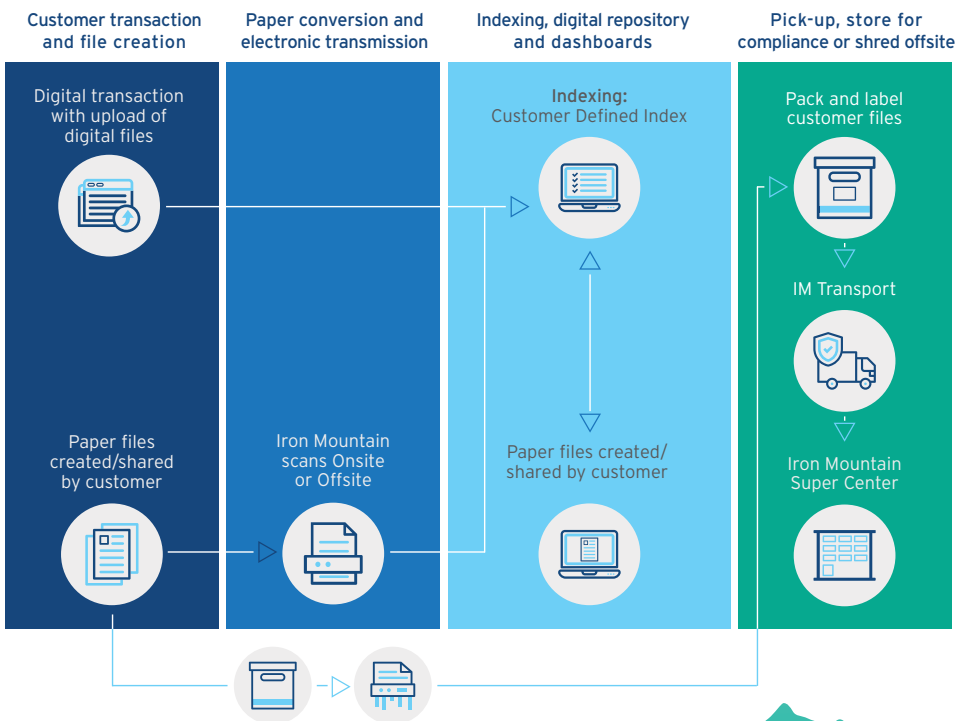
Customer transaction and file creation

Paper conversion and electronic transmission

Indexing, digital repository and dashboards

Pick-up, store for compliance or shred offsite

Digital transaction with upload of digital files

Indexing:
Customer Defined Index

Pack and label customer files

IM Transport

Paper files created/shared by customer

Iron Mountain scans Onsite or Offsite

Paper files created/ shared by customer

Iron Mountain Super Center